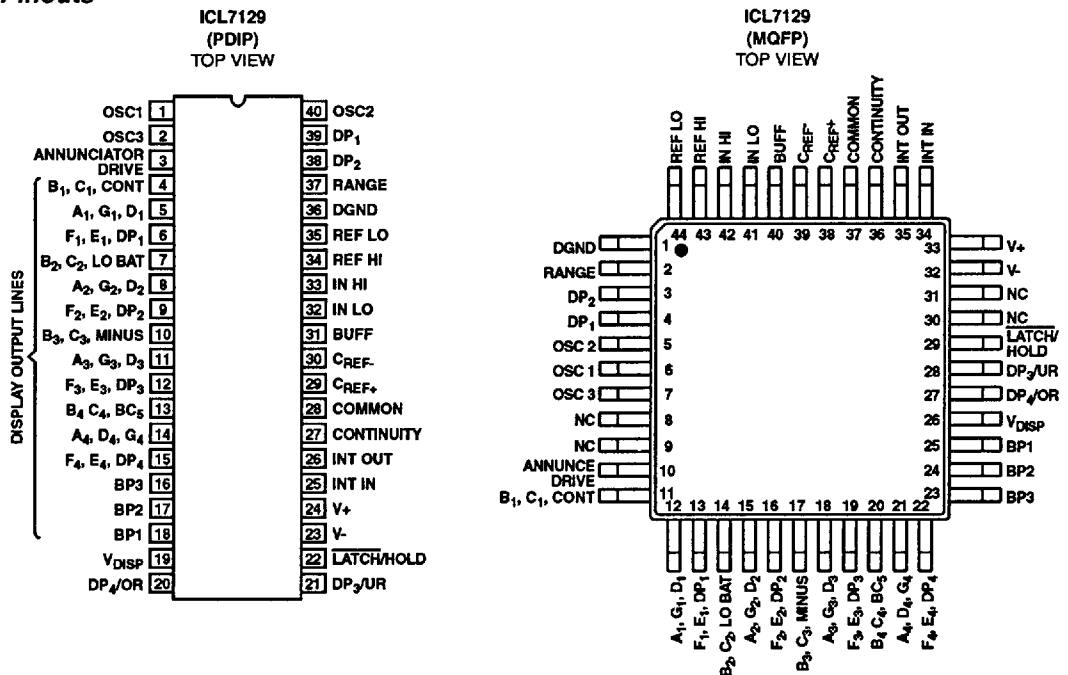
Pinouts

ICL7129 (PDIP) TOP VIEW

OSC1 1
OSC3 2
ANNUNCIATOR DRIVE 3
$B_1$, $C_1$, CONT 4
$A_1$, $G_1$, $D_1$ 5
$F_1$, $E_1$, $DP_1$ 6
$B_2$, $C_2$, LO BAT 7
$A_2$, $G_2$, $D_2$ 8
$F_2$, $E_2$, $DP_2$ 9
$B_3$, $C_3$, MINUS 10
$A_3$, $G_3$, $D_3$ 11
$F_3$, $E_3$, $DP_3$ 12
$B_4$ $C_4$, $BC_5$ 13
$A_4$, $D_4$, $G_4$ 14
$F_4$, $E_4$, $DP_4$ 15
BP3 16
BP2 17
BP1 18
$V_{DISP}$ 19
$DP_4$/OR 20

DISPLAY OUTPUT LINES

40 OSC2
39 $DP_1$
38 $DP_2$
37 RANGE
36 DGND
35 REF LO
34 REF HI
33 IN HI
32 IN LO
31 BUFF
30 $C_{REF-}$
29 $C_{REF+}$
28 COMMON
27 CONTINUITY
26 INT OUT
25 INT IN
24 V+
23 V-
22 $\overline{LATCH}$/HOLD
21 $DP_3$/UR

ICL7129 (MQFP) TOP VIEW

REF LO 44
REF HI 43
IN HI 42
IN LO 41
BUFF 40
$C_{REF}$- 39
$C_{REF}$+ 38
COMMON 37
CONTINUITY 36
INT OUT 35
INT IN 34

DGND 1
RANGE 2
$DP_2$ 3
$DP_1$ 4
OSC 2 5
OSC 1 6
OSC 3 7
NC 8
NC 9
ANNUNCE DRIVE 10
$B_1$, $C_1$, CONT 11

33 V+
32 V-
31 NC
30 NC
29 $\overline{LATCH}$/HOLD
28 $DP_3$/UR
27 $DP_4$/OR
26 $V_{DISP}$
25 BP1
24 BP2
23 BP3

12 $A_1$, $G_1$, $D_1$
13 $F_1$, $E_1$, $DP_1$
14 $B_2$, $C_2$, LO BAT
15 $A_2$, $G_2$, $D_2$
16 $F_2$, $E_2$, $DP_2$
17 $B_3$, $C_3$, MINUS
18 $A_3$, $G_3$, $D_3$
19 $F_3$, $E_3$, $DP_3$
20 $B_4$ $C_4$, $BC_5$
21 $A_4$, $D_4$, $G_4$
22 $F_4$, $E_4$, $DP_4$